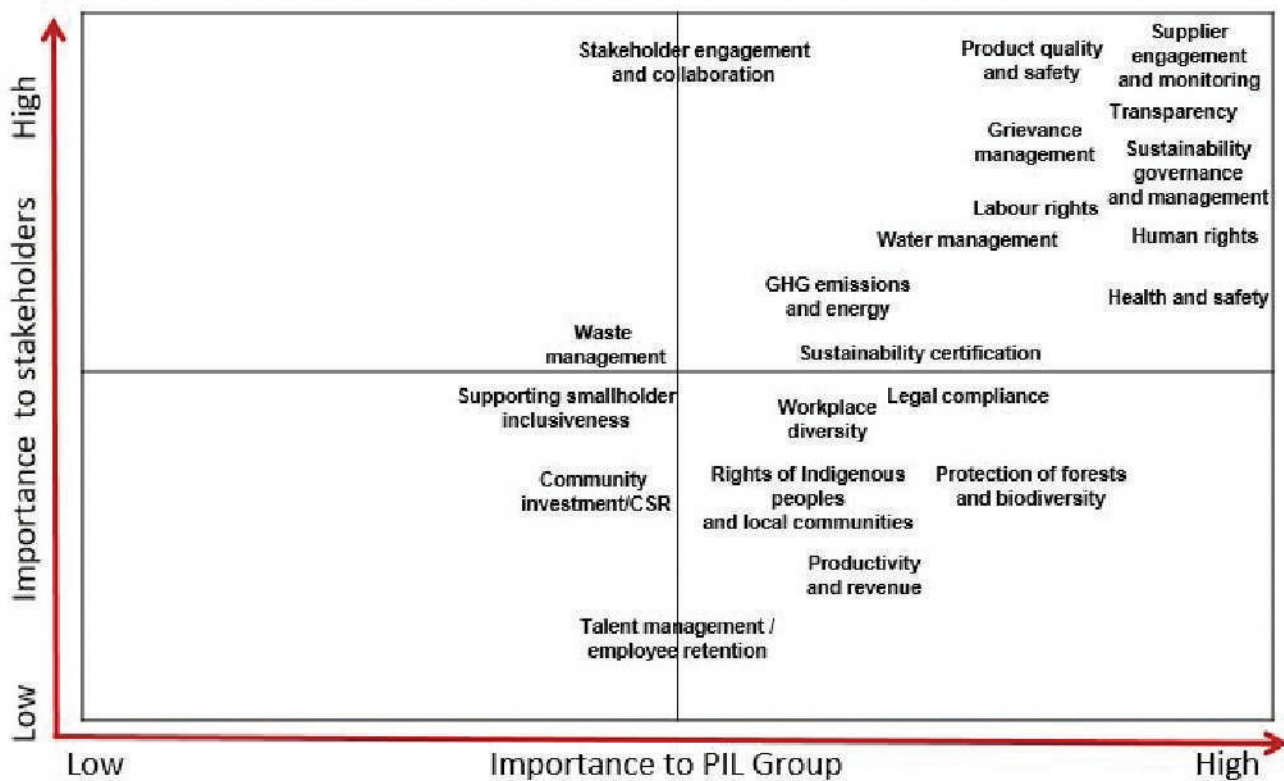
High

Importance to stakeholders

Low

Stakeholder engagement and collaboration

Product quality and safety

Supplier engagement and monitoring

Transparency

Grievance management

Sustainability governance and management

Labour rights

Water management

Human rights

GHG emissions and energy

Health and safety

Waste management

Sustainability certification

Supporting smallholder inclusiveness

Workplace diversity

Legal compliance

Community investment/CSR

Rights of Indigenous peoples and local communities

Protection of forests and biodiversity

Productivity and revenue

Talent management / employee retention

Low

Importance to PIL Group

High